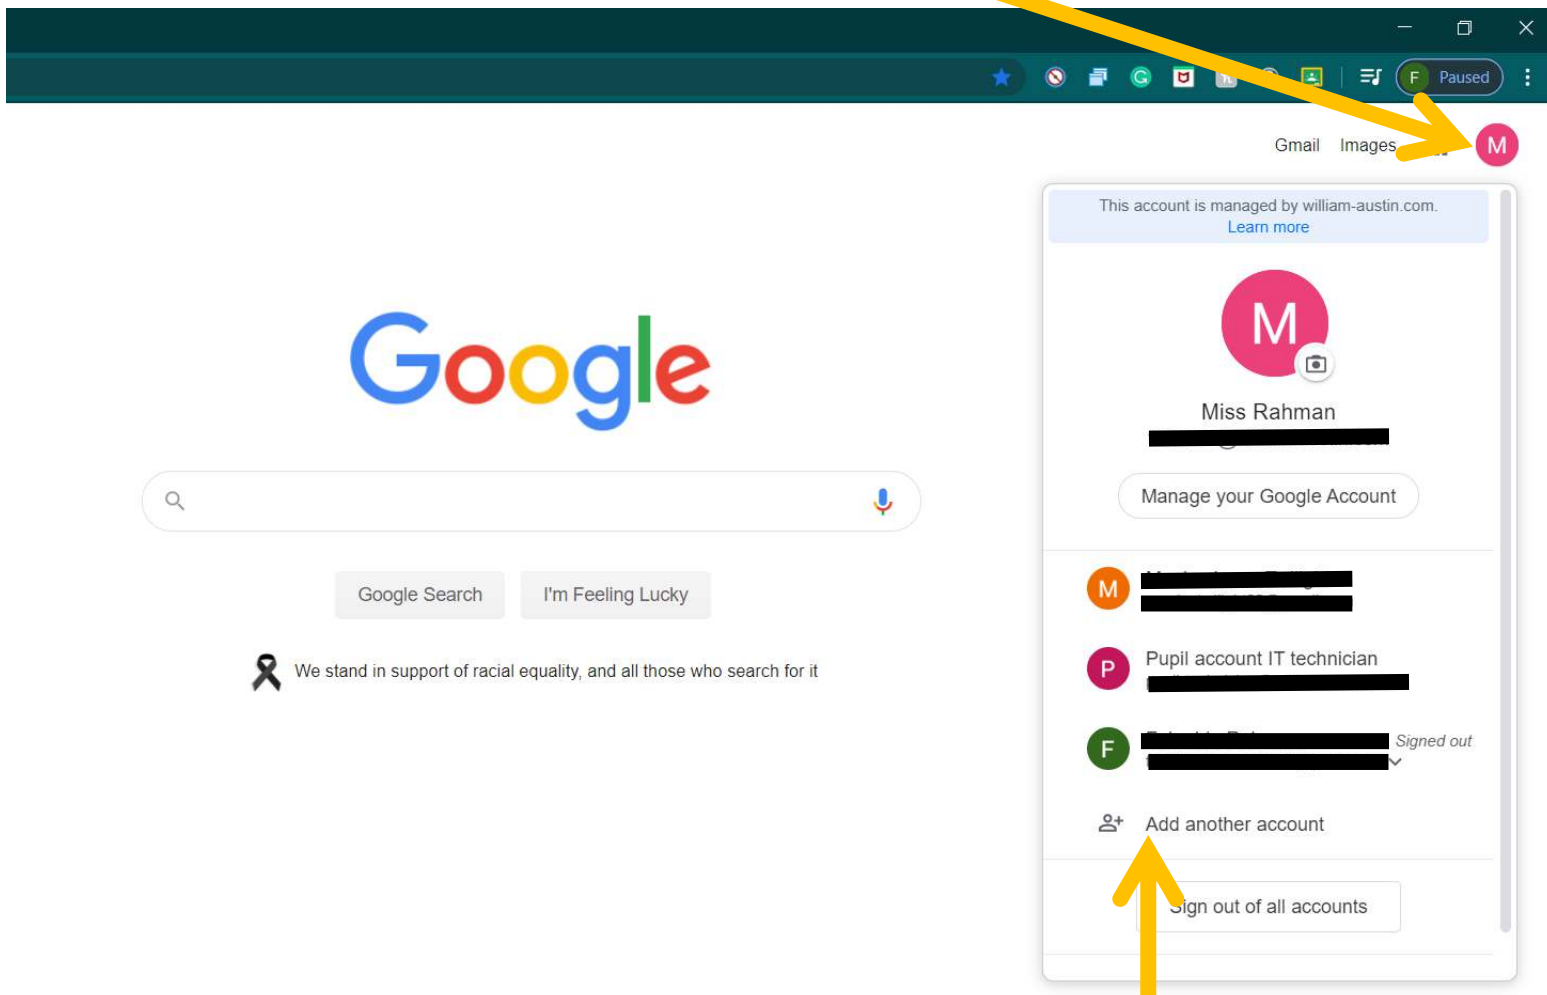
F Paused

Gmail Images

M

This account is managed by william-austin.com.
Learn more

M

Miss Rahman

Manage your Google Account

M

P Pupil account IT technician

F Signed out

Add another account

Sign out of all accounts

Google

Google Search I'm Feeling Lucky

We stand in support of racial equality, and all those who search for it